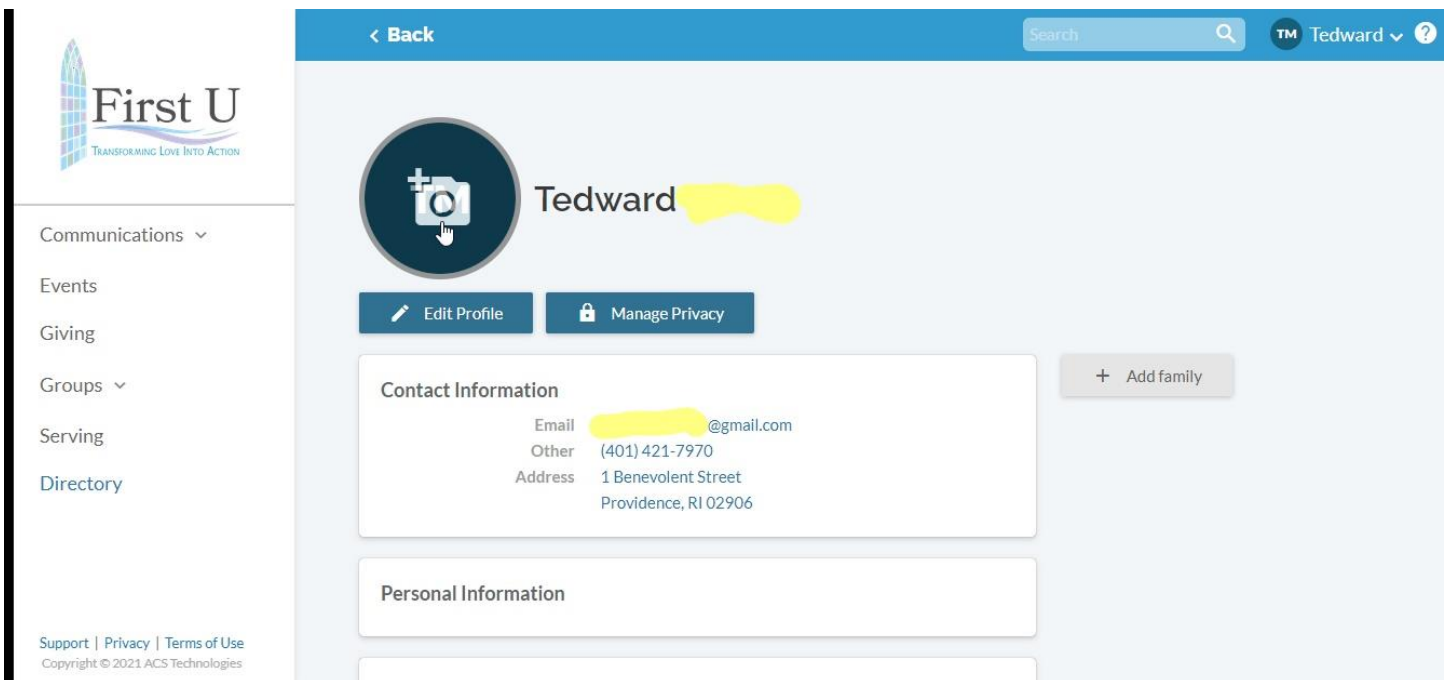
First U
Transforming Love Into Action

Communications

Events

Giving

Groups

Serving

Directory

Support | Privacy | Terms of Use
Copyright © 2021 ACS Technologies

< Back

Search

TM Tedward

Tedward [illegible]

Edit Profile

Manage Privacy

Contact Information

Email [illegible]@gmail.com
Other (401) 421-7970
Address 1 Benevolent Street
Providence, RI 02906

+ Add family

Personal Information